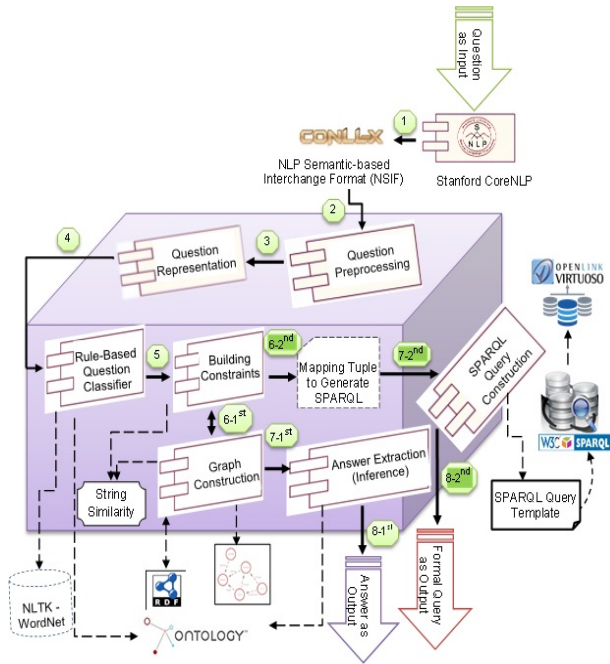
Question as Input

1

CONLLX

Stanford CoreNLP

NLP Semantic-based Interchange Format (NSIF)

2

4

3

Question Representation

Question Preprocessing

OPENLINK VIRTUOSO

Rule-Based Question Classifier

5

Building Constraints

6-2$^{nd}$

Mapping Tuple to Generate SPARQL

7-2$^{nd}$

SPARQL Query Construction

6-1$^{st}$

7-1$^{st}$

Graph Construction

Answer Extraction (Inference)

W3C SPARQL

String Similarity

8-2$^{nd}$

SPARQL Query Template

8-1$^{st}$

RDF

Answer as Output

Formal Query as Output

NLTK - WordNet

ONTOLOGY